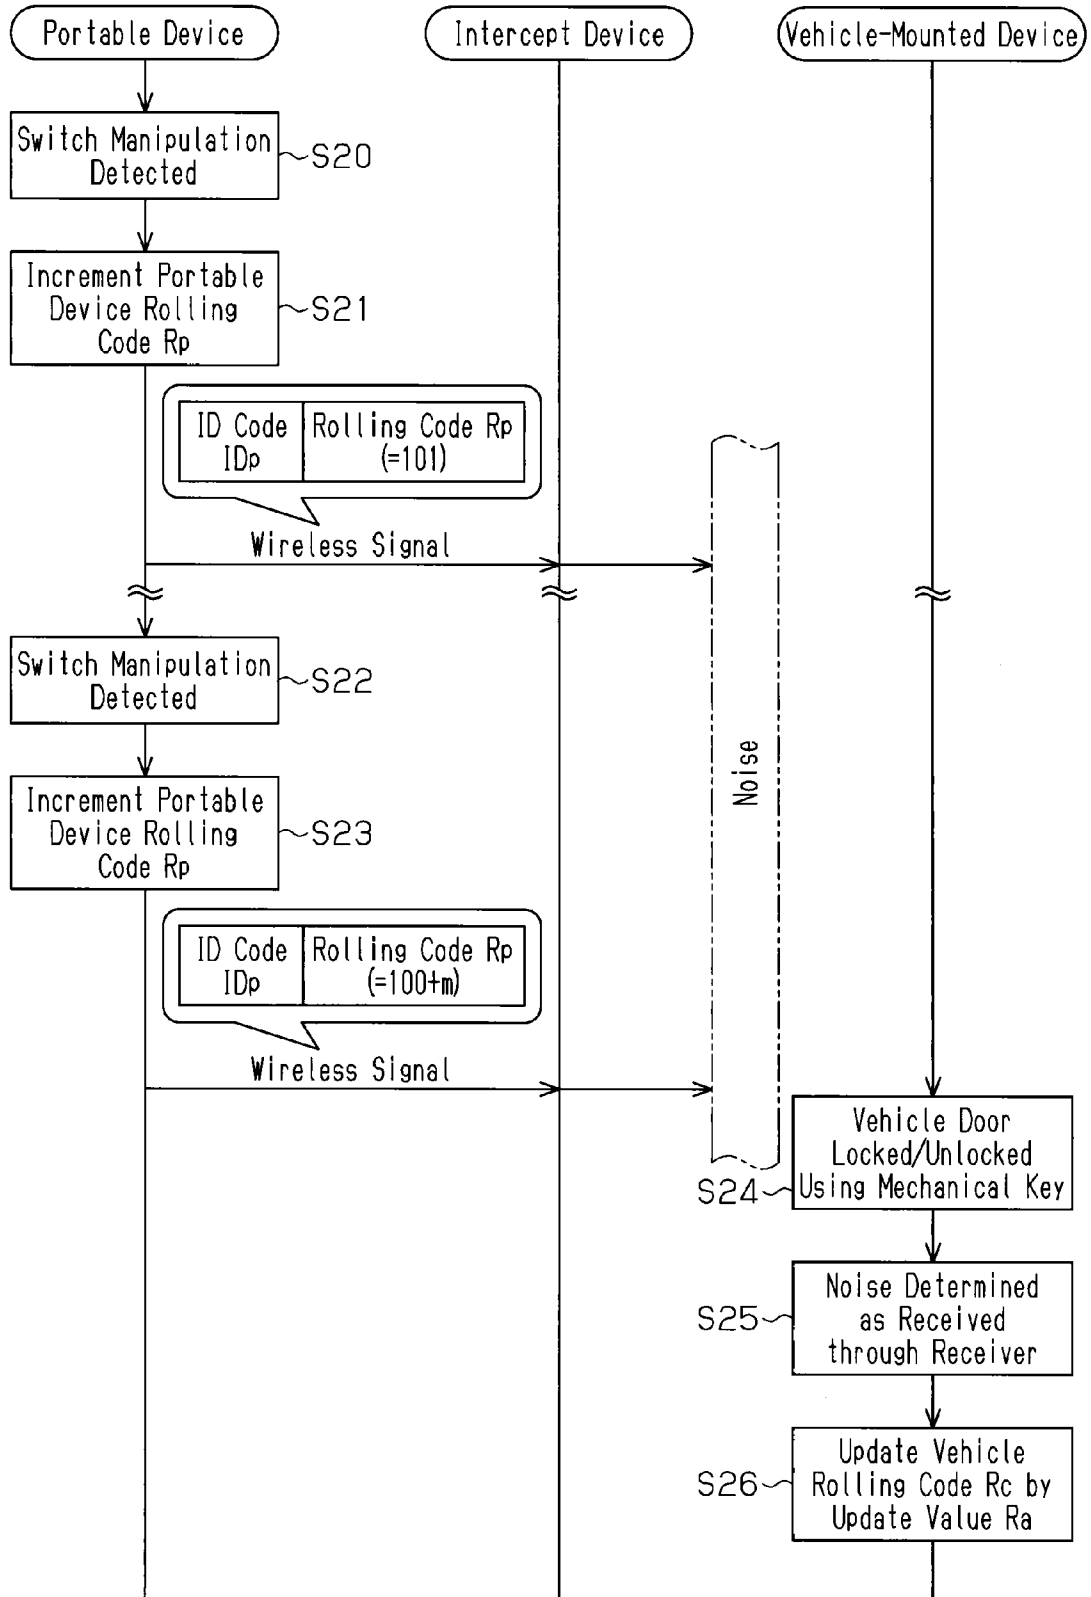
Portable Device

Intercept Device

Vehicle-Mounted Device

Switch Manipulation Detected

S20

Increment Portable Device Rolling Code Rp

S21

| ID Code IDp | Rolling Code Rp (=101) |
|---|---|

Wireless Signal

Switch Manipulation Detected

S22

Increment Portable Device Rolling Code Rp

S23

Noise

| ID Code IDp | Rolling Code Rp (=100+m) |
|---|---|

Wireless Signal

Vehicle Door Locked/Unlocked Using Mechanical Key

S24

Noise Determined as Received through Receiver

S25

Update Vehicle Rolling Code Rc by Update Value Ra

S26